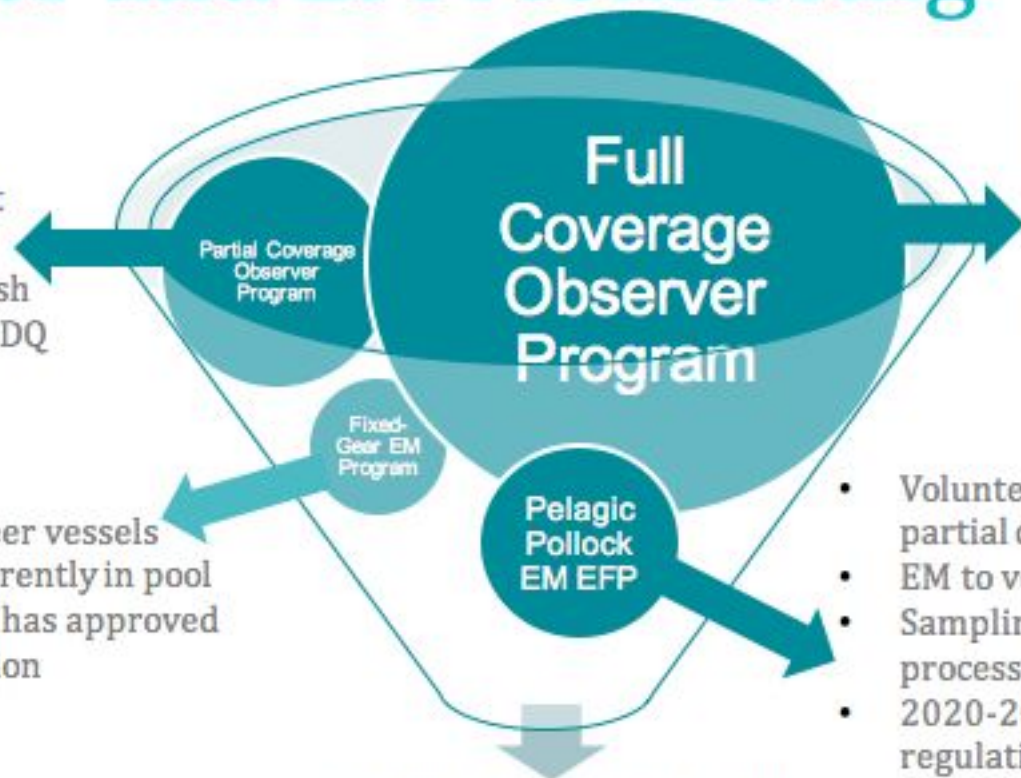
sh
DQ

Partial Coverage Observer Program

Full Coverage Observer Program

Fixed-Gear EM Program

er vessels
rently in pool
has approved
on

Pelagic Pollock EM EFP

• Volunte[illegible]
partial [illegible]
• EM to v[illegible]
• Samplin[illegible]
process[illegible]
• 2020-2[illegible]
regulati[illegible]